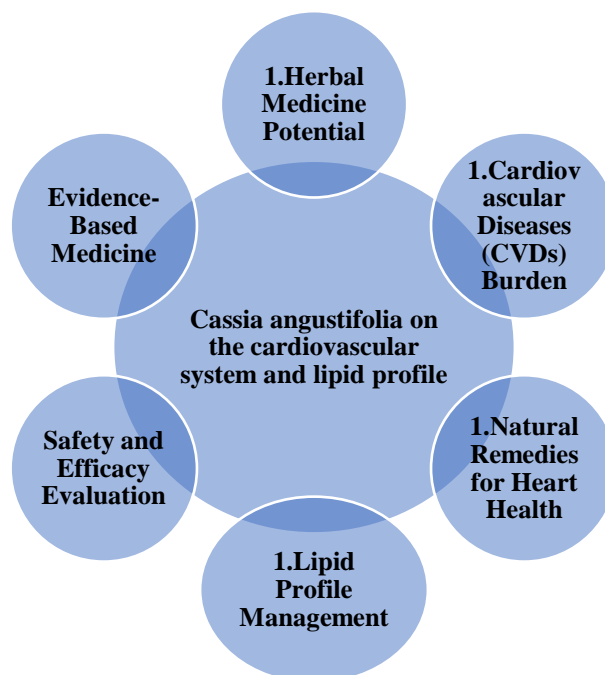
1.Herbal Medicine Potential

1.Cardiovascular Diseases (CVDs) Burden

1.Natural Remedies for Heart Health

1.Lipid Profile Management

Safety and Efficacy Evaluation

Evidence-Based Medicine

Cassia angustifolia on the cardiovascular system and lipid profile